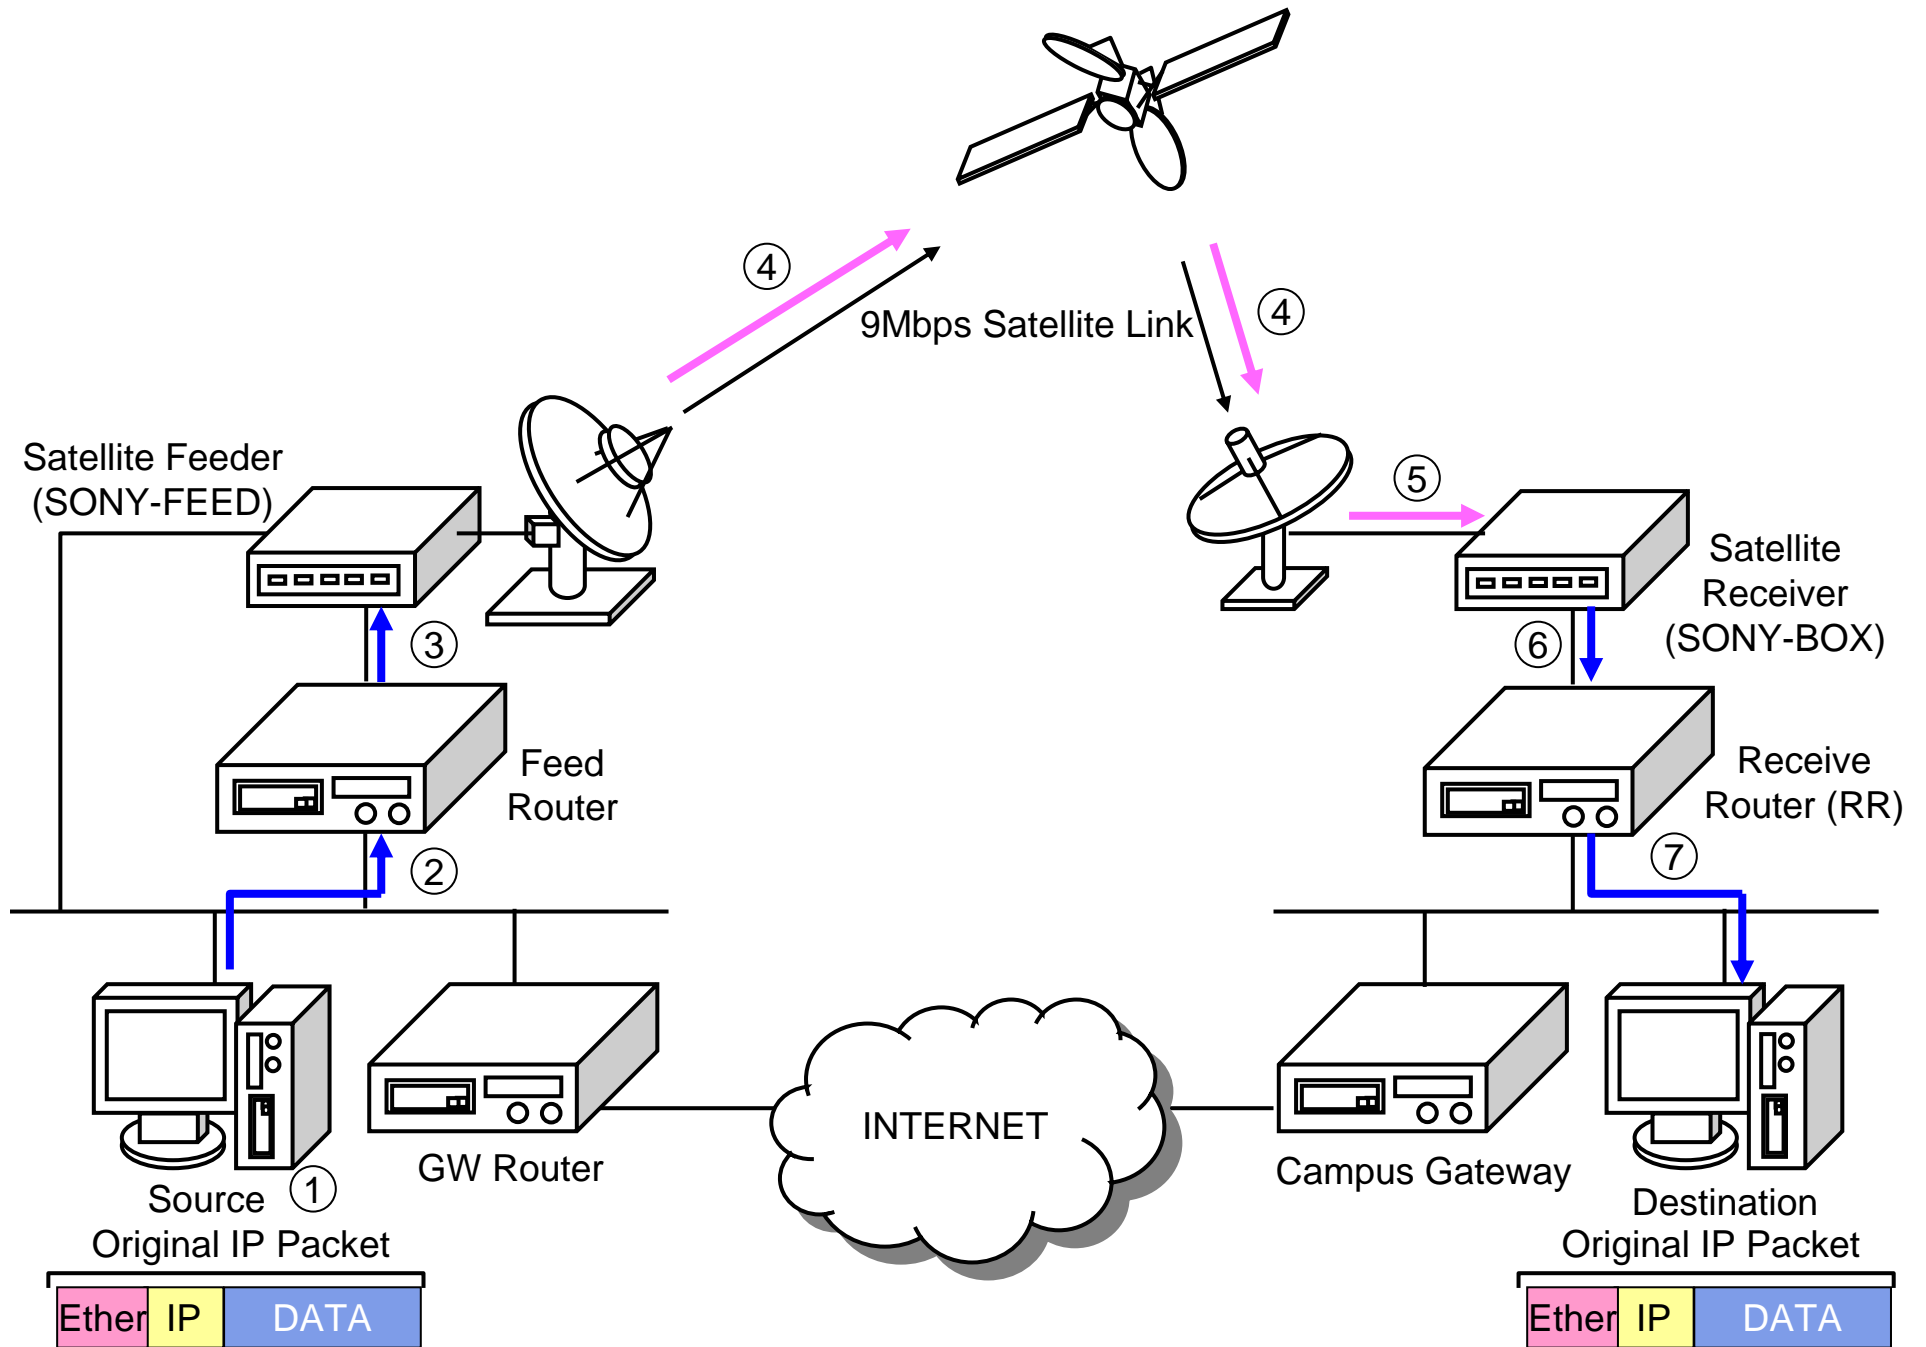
④

9Mbps Satellite Link

④

Satellite Feeder (SONY-FEED)

⑤

Satellite Receiver (SONY-BOX)

③

⑥

Feed Router

Receive Router (RR)

②

⑦

INTERNET

Source ①

GW Router

Campus Gateway

Destination

Original IP Packet

| Ether | IP | DATA |
|---|---|---|

Original IP Packet

| Ether | IP | DATA |
|---|---|---|